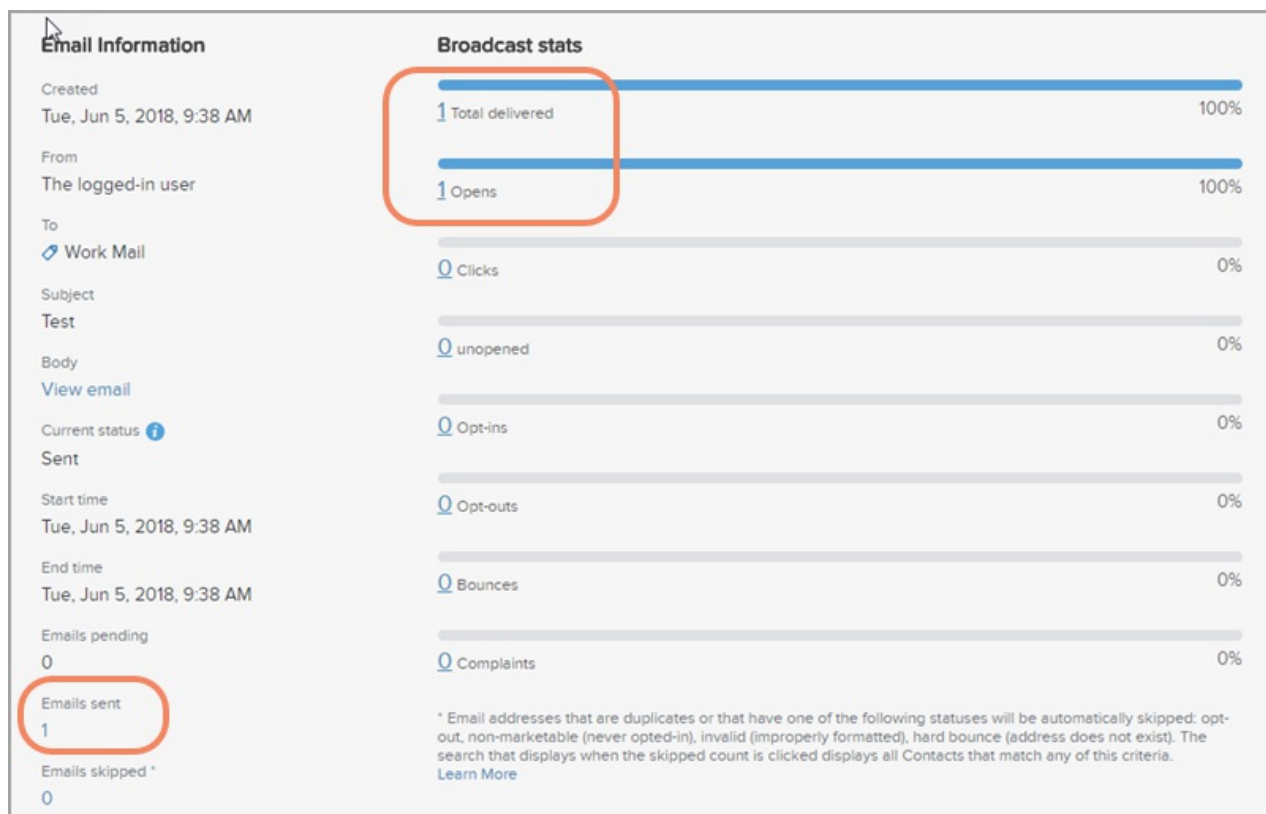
Email Information

Created
Tue, Jun 5, 2018, 9:38 AM

From
The logged-in user

To
Work Mail

Subject
Test

Body
View email

Current status
Sent

Start time
Tue, Jun 5, 2018, 9:38 AM

End time
Tue, Jun 5, 2018, 9:38 AM

Emails pending
0

Emails sent
1

Emails skipped *
0

Broadcast stats

1 Total delivered 100%

1 Opens 100%

0 Clicks 0%

0 unopened 0%

0 Opt-ins 0%

0 Opt-outs 0%

0 Bounces 0%

0 Complaints 0%

* Email addresses that are duplicates or that have one of the following statuses will be automatically skipped: opt-out, non-marketable (never opted-in), invalid (improperly formatted), hard bounce (address does not exist). The search that displays when the skipped count is clicked displays all Contacts that match any of this criteria.
Learn More